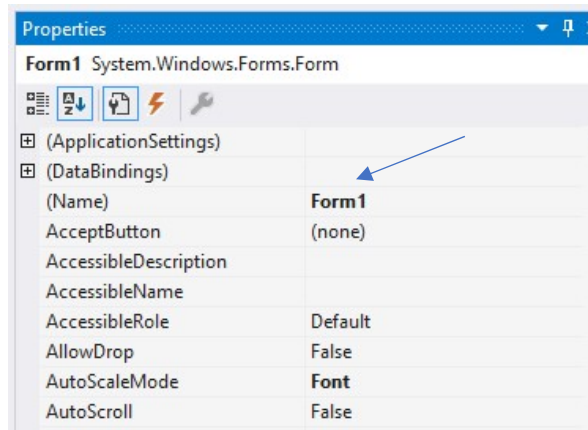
Properties

Form1 System.Windows.Forms.Form

| | |
|---|---|
| ⊞ (ApplicationSettings) | |
| ⊞ (DataBindings) | |
| (Name) | **Form1** |
| AcceptButton | (none) |
| AccessibleDescription | |
| AccessibleName | |
| AccessibleRole | Default |
| AllowDrop | False |
| AutoScaleMode | **Font** |
| AutoScroll | False |